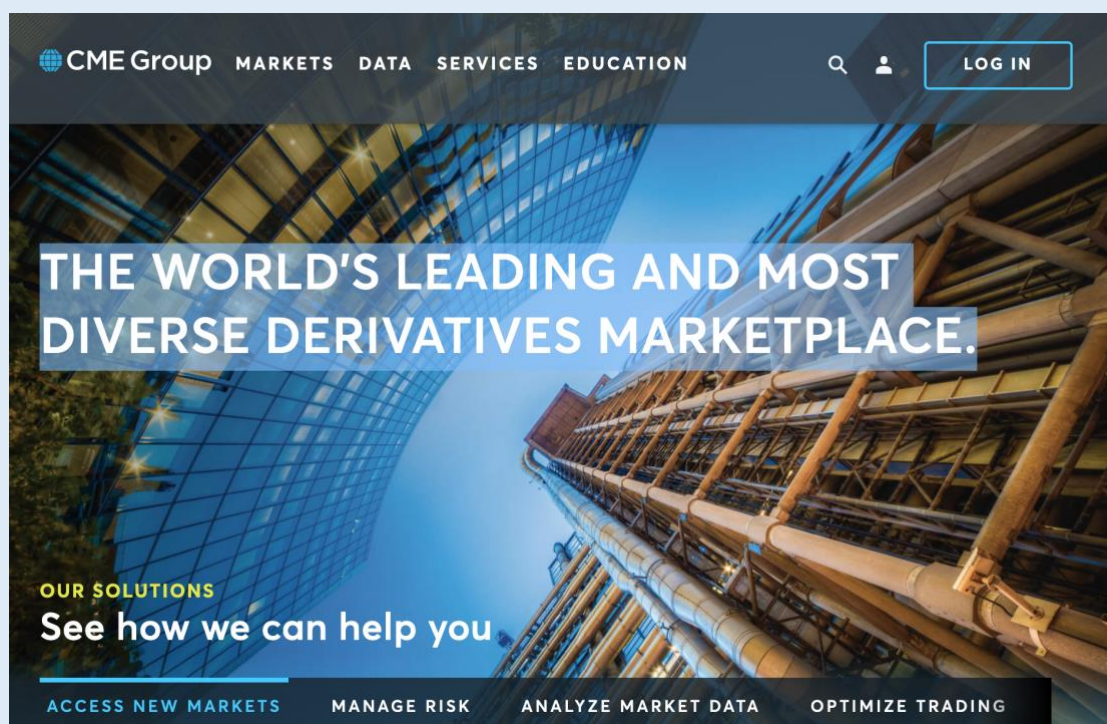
CME Group MARKETS DATA SERVICES EDUCATION LOG IN

THE WORLD'S LEADING AND MOST DIVERSE DERIVATIVES MARKETPLACE.

OUR SOLUTIONS
See how we can help you

ACCESS NEW MARKETS MANAGE RISK ANALYZE MARKET DATA OPTIMIZE TRADING